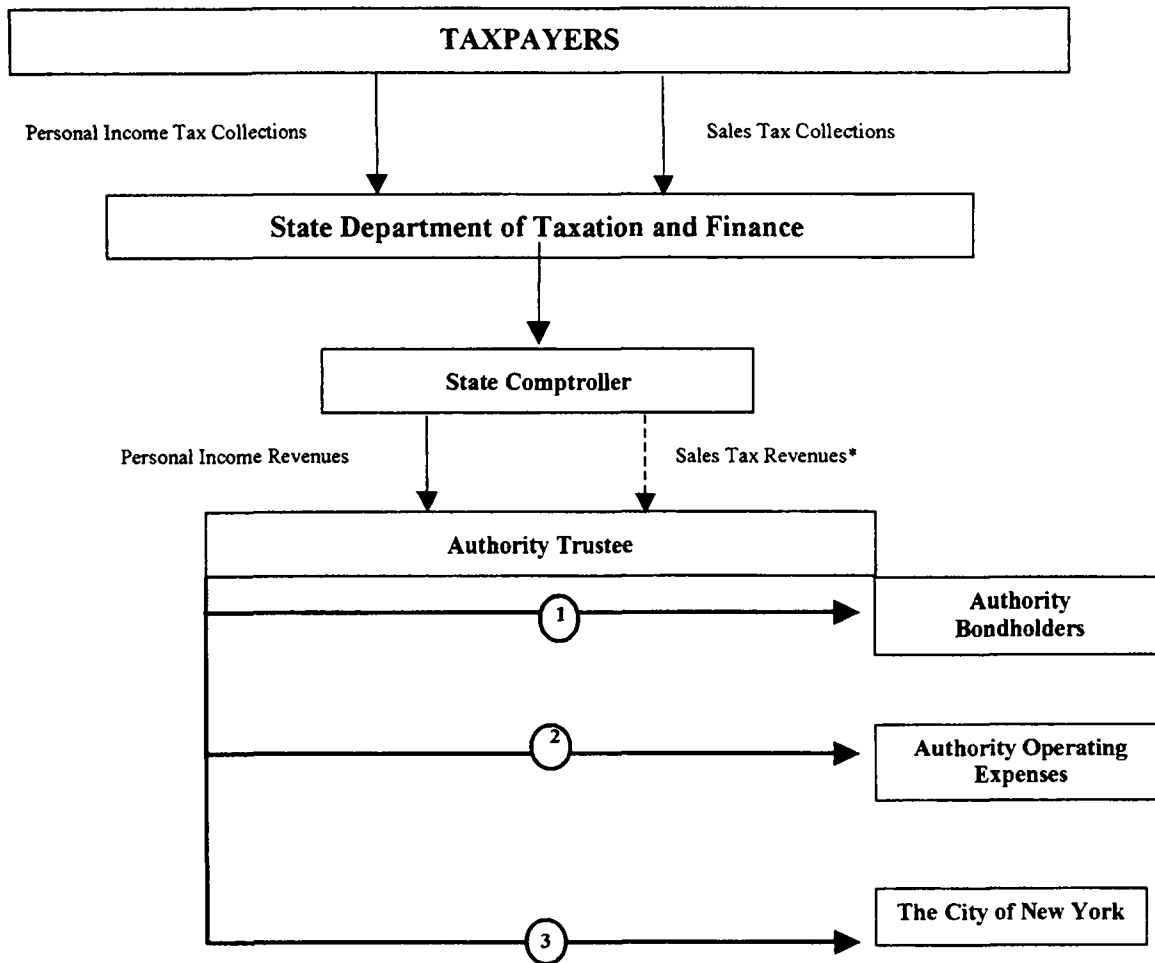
TAXPAYERS

Personal Income Tax Collections

Sales Tax Collections

State Department of Taxation and Finance

State Comptroller

Personal Income Revenues

Sales Tax Revenues*

Authority Trustee

1

Authority Bondholders

2

Authority Operating Expenses

3

The City of New York